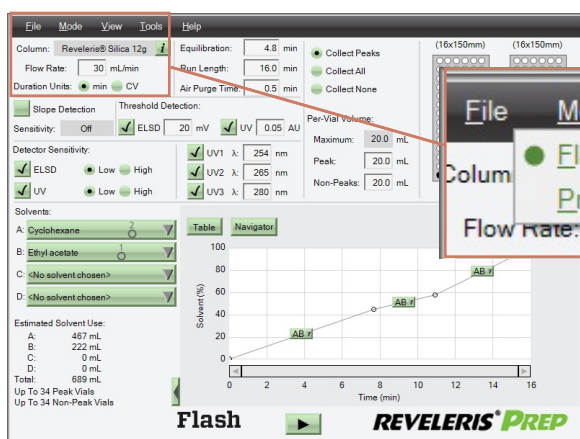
File Mode View Tools Help

Column: Reveleris® Silica 12g i
Flow Rate: 30 mL/min
Duration Units: min CV

Equilibration: 4.8 min
Run Length: 16.0 min
Air Purge Time: 0.5 min

Collect Peaks
Collect All
Collect None

(16x150mm) (16x150mm)

Slope Detection
Sensitivity: Off

Threshold Detection:
ELSD 20 mV
UV 0.05 AU

Per-Vial Volume:
Maximum: 20.0 mL
Peak: 20.0 mL
Non-Peaks: 20.0 mL

Detector Sensitivity:
ELSD Low High
UV Low High

UV1 λ: 254 nm
UV2 λ: 265 nm
UV3 λ: 280 nm

Solvents:
A: Cyclohexane
B: Ethyl acetate
C: <No solvent chosen>
D: <No solvent chosen>

Estimated Solvent Use:
A: 467 mL
B: 222 mL
C: 0 mL
D: 0 mL
Total: 689 mL
Up To 34 Peak Vials
Up To 34 Non-Peak Vials

Table Navigator

100
80
60
40
20
0
Solvent (%)
AB
AB
AB
0 2 4 6 8 10 12 14 16
Time (min)

Flash

REVELERIS® PREP

File M
Fl
Pr
Column
Flow Rate: